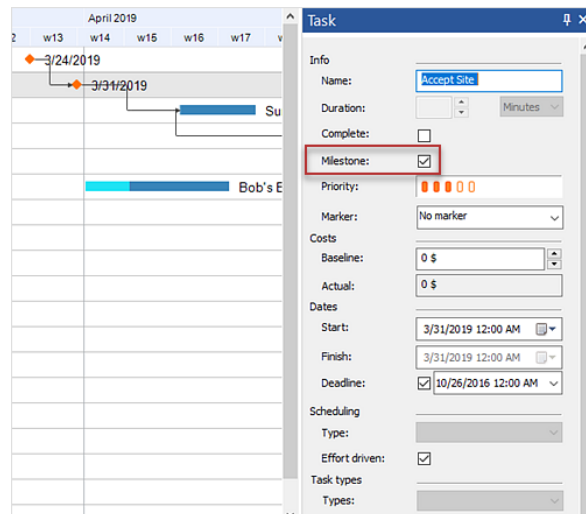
April 2019

2 w13 w14 w15 w16 w17

3/24/2019

3/31/2019

Su

Bob's E

Task

Info

Name: Accept Site

Duration: Minutes

Complete:

Milestone:

Priority:

Marker: No marker

Costs

Baseline: 0 $

Actual: 0 $

Dates

Start: 3/31/2019 12:00 AM

Finish: 3/31/2019 12:00 AM

Deadline: 10/26/2016 12:00 AM

Scheduling

Type:

Effort driven:

Task types

Types: